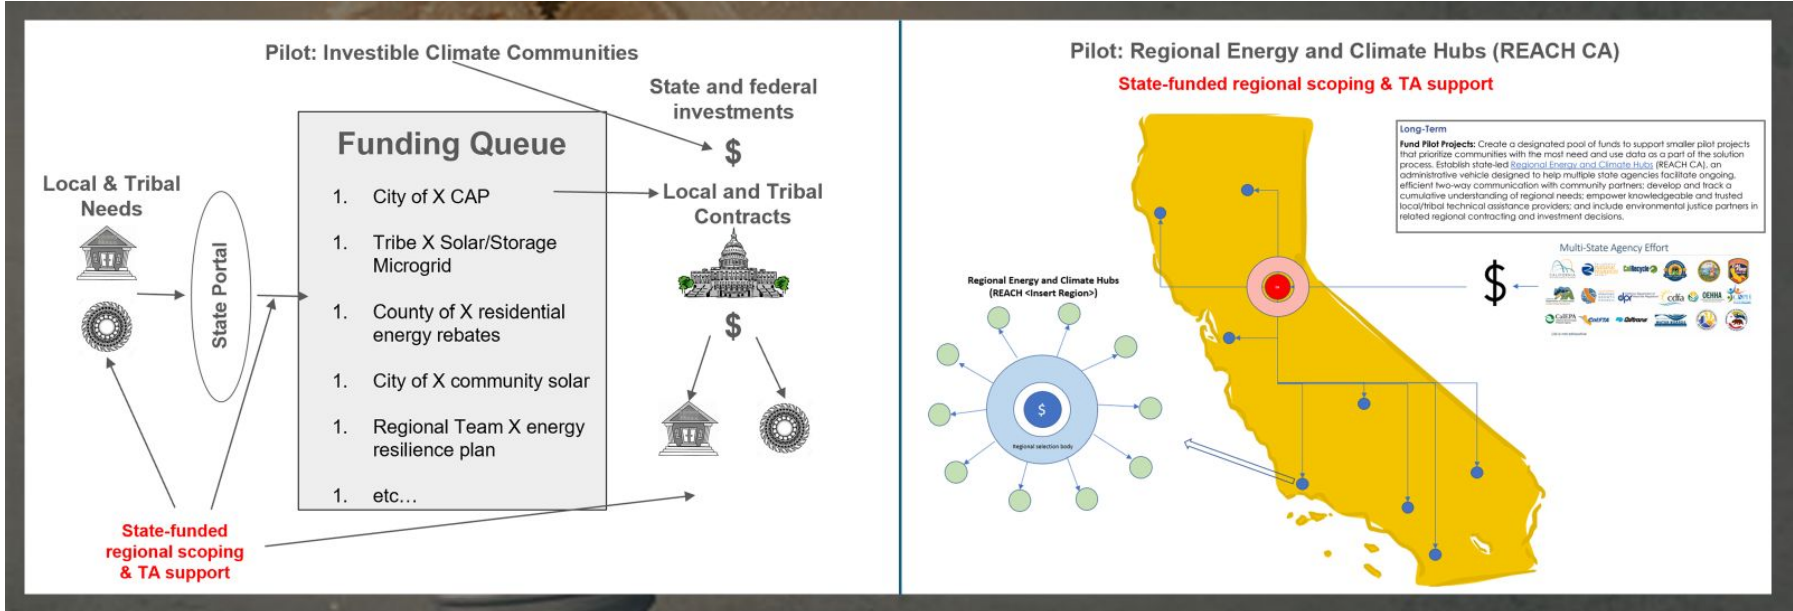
Pilot: Investible Climate Communities

State and federal investments

$

Funding Queue

1. City of X CAP

1. Tribe X Solar/Storage Microgrid

1. County of X residential energy rebates

1. City of X community solar

1. Regional Team X energy resilience plan

1. etc…

Local & Tribal Needs

State Portal

Local and Tribal Contracts

$

State-funded regional scoping & TA support

Pilot: Regional Energy and Climate Hubs (REACH CA)

State-funded regional scoping & TA support

Long-Term

Fund Pilot Projects: Create a designated pool of funds to support smaller pilot projects that prioritize communities with the most need and use data as a part of the solution process. Establish state-led Regional Energy and Climate Hubs (REACH CA), an administrative vehicle designed to help multiple state agencies facilitate ongoing, efficient two-way communication with community partners; develop and track a cumulative understanding of regional needs; empower knowledgeable and trusted local/tribal technical assistance providers; and include environmental justice partners in related regional contracting and investment decisions.

Multi-State Agency Effort

$

Regional Energy and Climate Hubs (REACH <Insert Region>)

$

Regional selection body